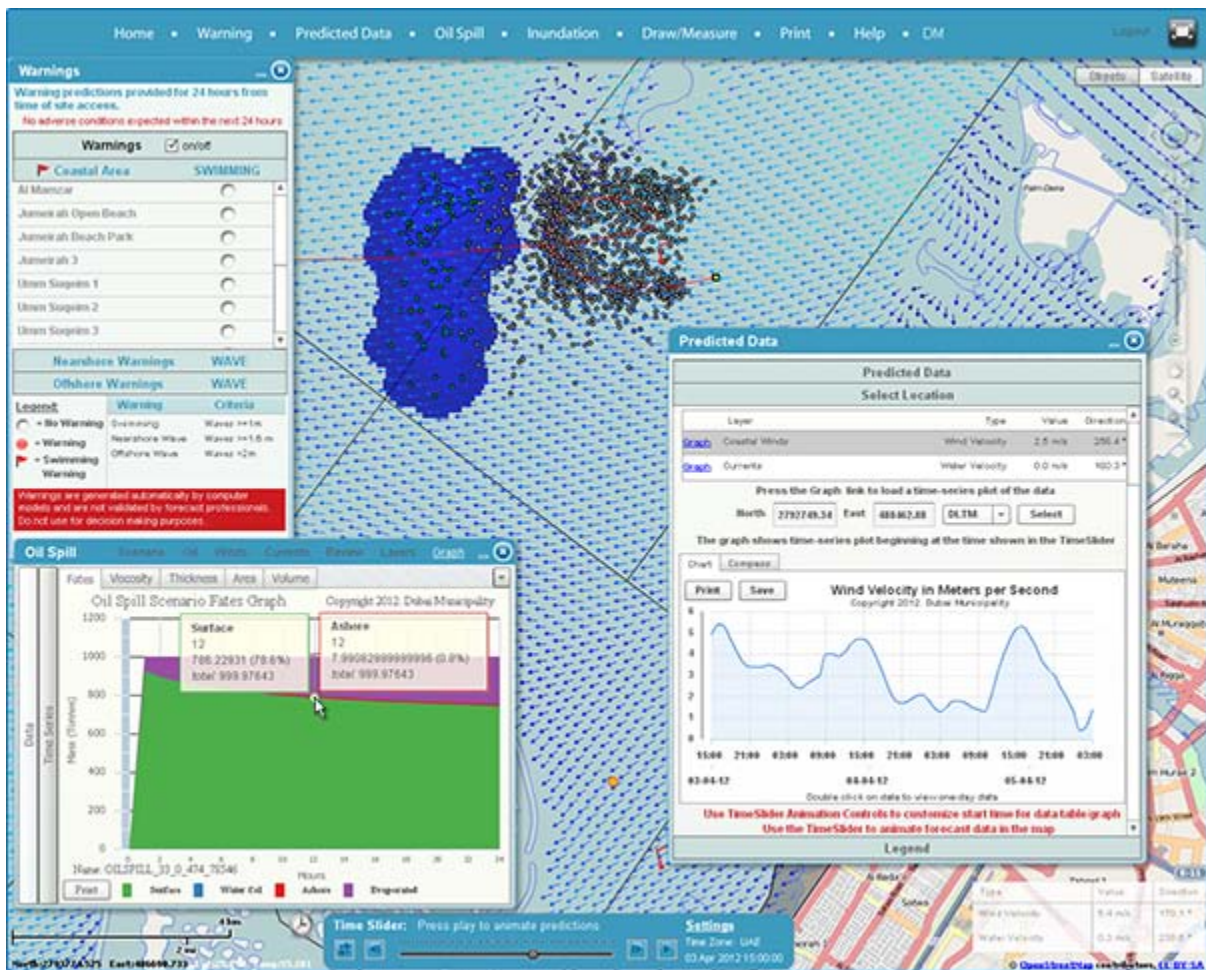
Home • Warning • Predicted Data • Oil Spill • Inundation • Draw/Measure • Print • Help • DM

Logout

Streets Satellite

Warnings

Warning predictions provided for 24 hours from time of site access.

No adverse conditions expected within the next 24 hours

Warnings on/off

| Coastal Area | SWIMMING |
|---|---|
| Al Mamzar | |
| Jumeirah Open Beach | |
| Jumeirah Beach Park | |
| Jumeirah 3 | |
| Umm Suqeim 1 | |
| Umm Suqeim 2 | |
| Umm Suqeim 3 | |

| Nearshore Warnings | WAVE |
|---|---|
| Offshore Warnings | WAVE |

| Legend | Warning | Criteria |
|---|---|---|
| = No Warning | Swimming | Waves >=1m |
| = Warning | Nearshore Wave | Waves >=1.6 m |
| = Swimming Warning | Offshore Wave | Waves >2m |

Warnings are generated automatically by computer models and are not validated by forecast professionals. Do not use for decision making purposes.

Oil Spill Scenario Oil Winds Currents Review Layers Graph

Data Time Series

Fates Viscosity Thickness Area Volume

Oil Spill Scenario Fates Graph Copyright 2012 Dubai Municipality

Surface
12
786.22931 (78.6%)
total: 999.97643

Ashore
12
7.99082999999996 (0.8%)
total: 999.97643

1200 1000 800 600 400 200 0

Mass (Tonnes)

0 2 4 6 8 10 12 14 16 18 20 22 24

Hours

Name: OILSPILL_33_0_474_79346

Print Surface Water Col Ashore Evaporated

Predicted Data

Predicted Data

Select Location

| | Layer | Type | Value | Direction |
|---|---|---|---|---|
| Graph | Coastal Winds | Wind Velocity | 2.5 m/s | 250.4 ° |
| Graph | Currents | Water Velocity | 0.0 m/s | 100.3 ° |

Press the Graph link to load a time-series plot of the data

North 2792749.34 East 488462.88 DLTM Select

The graph shows time-series plot beginning at the time shown in the TimeSlider

Chart Compass

Print Save

Wind Velocity in Meters per Second
Copyright 2012 Dubai Municipality

6 5 4 3 2 1 0

15:00 21:00 03:00 09:00 15:00 21:00 03:00 09:00 15:00 21:00 03:00

03-04-12 04-04-12 05-04-12

Double click on date to view one day data

Use TimeSlider Animation Controls to customize start time for data table/graph
Use the TimeSlider to animate forecast data in the map

Legend

Palm Deira

Al Baraha

Muteena

Al Muraqqabat

| Type | Value | Direction |
|---|---|---|
| Wind Velocity | 5.4 m/s | 170.1 ° |
| Water Velocity | 0.3 m/s | 230.6 ° |

Time Slider: Press play to animate predictions

Settings
Time Zone: UAE
03 Apr 2012 15:00:00

45km
2 mi

North: 2792724.525 East: 486600.733

© OpenStreetMap contributors, CC BY-SA